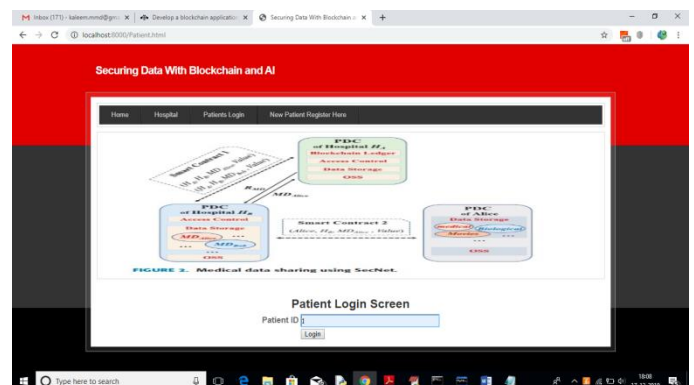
M Inbox (171) - kaleem.mmd@gm ×
Develop a blockchain applicatio ×
Securing Data With Blockchain a ×
+

localhost:8000/Patient.html

Securing Data With Blockchain and AI

Home
Hospital
Patients Login
New Patient Register Here

PDC
of Hospital $H_j$
Blockchain Ledger
Access Control
Data Storage
OSS

Smart Contract 1
$(H_i, H_j, MD_{Alice}, Value)$
$(H_i, H_j, MD_{Bob}, Value)$

$K_{MD}$
$MD_{Alice}$

PDC
of Hospital $H_i$
Access Control
Data Storage
$MD_{Alice}$
...
$MD_{Bob}$
OSS

Smart Contract 2
$(Alice, H_i, MD_{Alice}, Value)$

PDC
of Alice
Data Storage
Medical
Biological
Motion
...
OSS

FIGURE 2. Medical data sharing using SecNet.

Patient Login Screen
Patient ID
Login

Type here to search
18:08